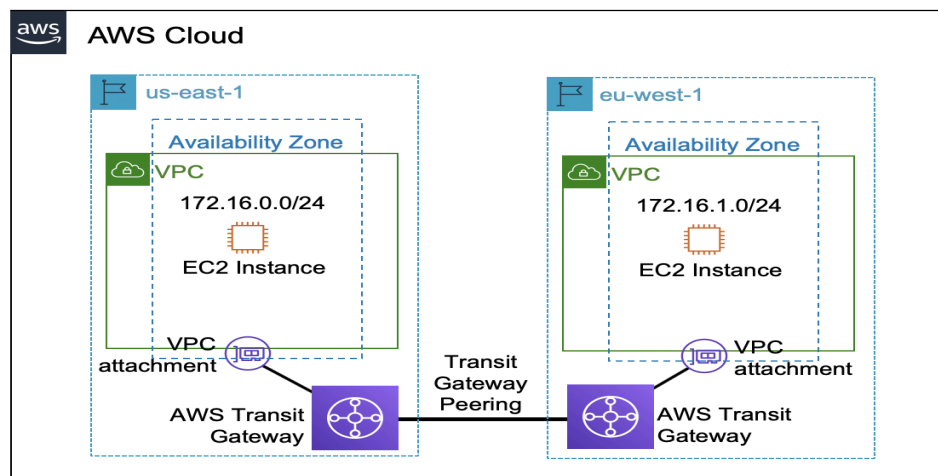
aws

AWS Cloud

us-east-1

Availability Zone

VPC

172.16.0.0/24

EC2 Instance

VPC attachment

AWS Transit Gateway

Transit Gateway Peering

eu-west-1

Availability Zone

VPC

172.16.1.0/24

EC2 Instance

VPC attachment

AWS Transit Gateway